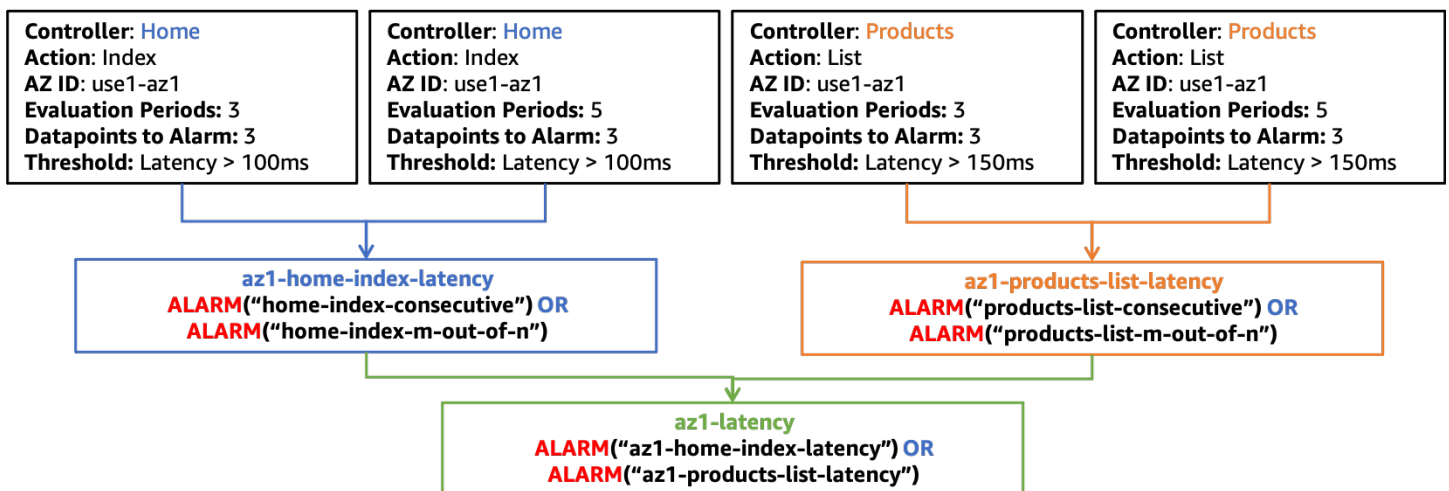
Controller: Home
Action: Index
AZ ID: use1-az1
Evaluation Periods: 3
Datapoints to Alarm: 3
Threshold: Latency > 100ms

Controller: Home
Action: Index
AZ ID: use1-az1
Evaluation Periods: 5
Datapoints to Alarm: 3
Threshold: Latency > 100ms

Controller: Products
Action: List
AZ ID: use1-az1
Evaluation Periods: 3
Datapoints to Alarm: 3
Threshold: Latency > 150ms

Controller: Products
Action: List
AZ ID: use1-az1
Evaluation Periods: 5
Datapoints to Alarm: 3
Threshold: Latency > 150ms

az1-home-index-latency
ALARM("home-index-consecutive") OR
ALARM("home-index-m-out-of-n")

az1-products-list-latency
ALARM("products-list-consecutive") OR
ALARM("products-list-m-out-of-n")

az1-latency
ALARM("az1-home-index-latency") OR
ALARM("az1-products-list-latency")